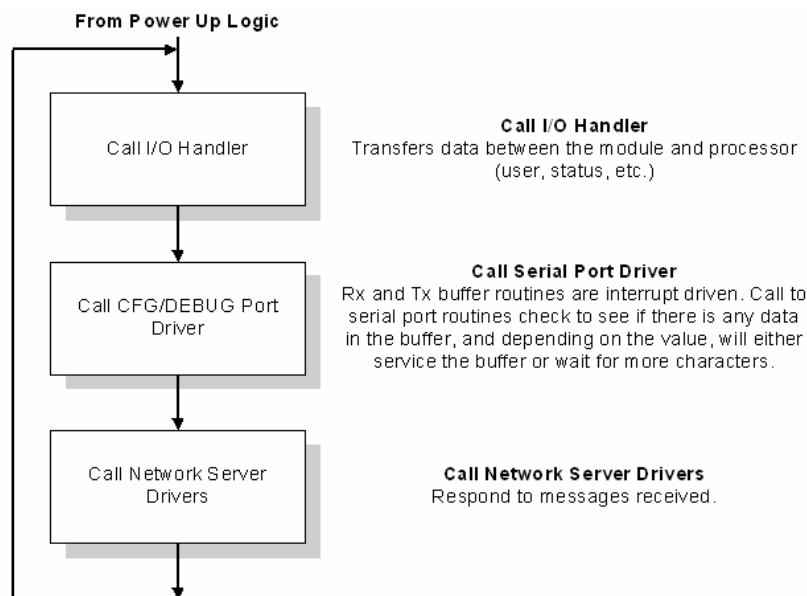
From Power Up Logic

Call I/O Handler

Call I/O Handler
Transfers data between the module and processor (user, status, etc.)

Call CFG/DEBUG Port Driver

Call Serial Port Driver
Rx and Tx buffer routines are interrupt driven. Call to serial port routines check to see if there is any data in the buffer, and depending on the value, will either service the buffer or wait for more characters.

Call Network Server Drivers

Call Network Server Drivers
Respond to messages received.